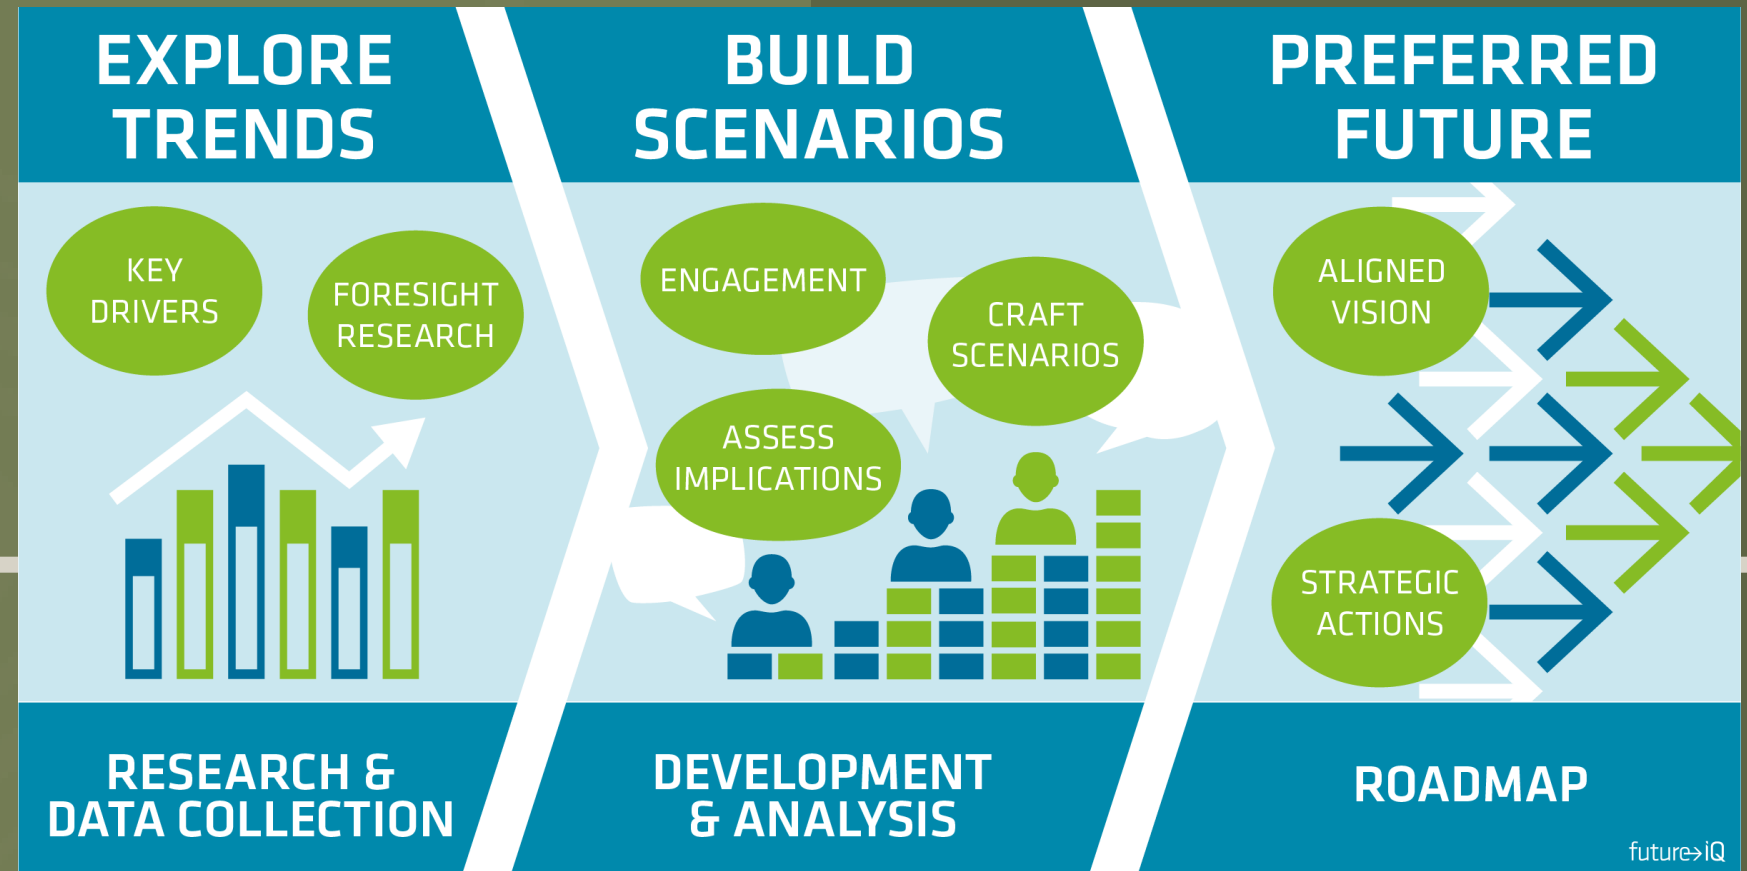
EXPLORE TRENDS

KEY DRIVERS

FORESIGHT RESEARCH

RESEARCH & DATA COLLECTION

BUILD SCENARIOS

ENGAGEMENT

CRAFT SCENARIOS

ASSESS IMPLICATIONS

DEVELOPMENT & ANALYSIS

PREFERRED FUTURE

ALIGNED VISION

STRATEGIC ACTIONS

ROADMAP

future→iQ